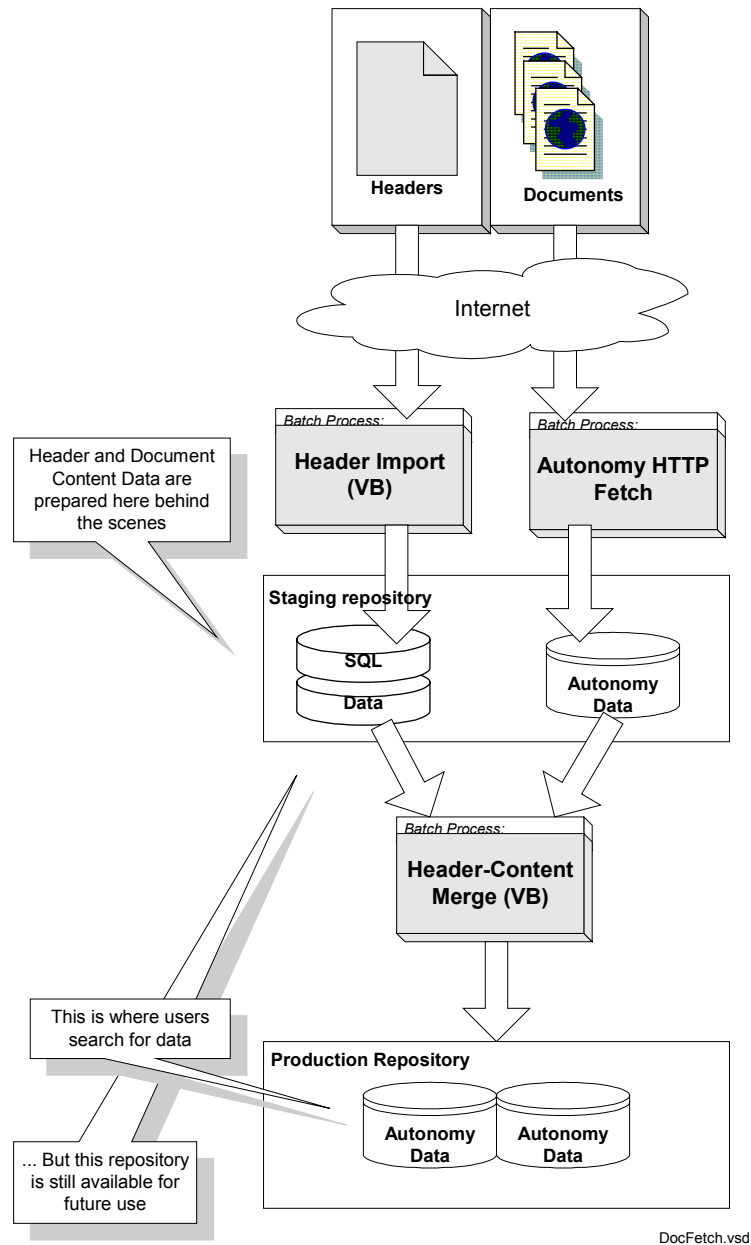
Headers

Documents

Internet

Header and Document Content Data are prepared here behind the scenes

Batch Process:

Header Import (VB)

Batch Process:

Autonomy HTTP Fetch

Staging repository

SQL

Data

Autonomy Data

Batch Process:

Header-Content Merge (VB)

This is where users search for data

Production Repository

Autonomy Data

Autonomy Data

... But this repository is still available for future use

DocFetch.vsd